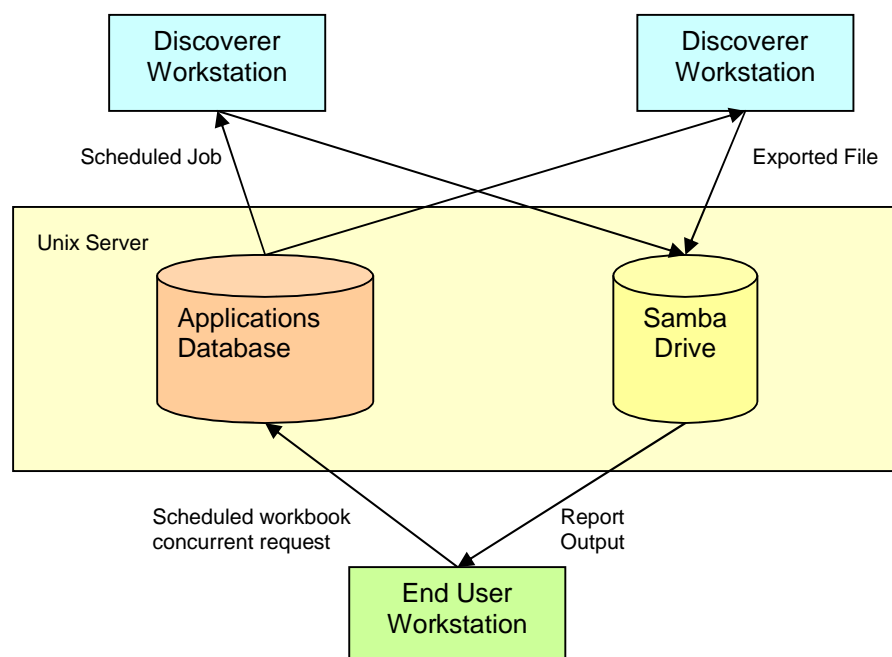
Discoverer Workstation

Discoverer Workstation

Scheduled Job

Exported File

Unix Server

Applications Database

Samba Drive

Scheduled workbook concurrent request

Report Output

End User Workstation